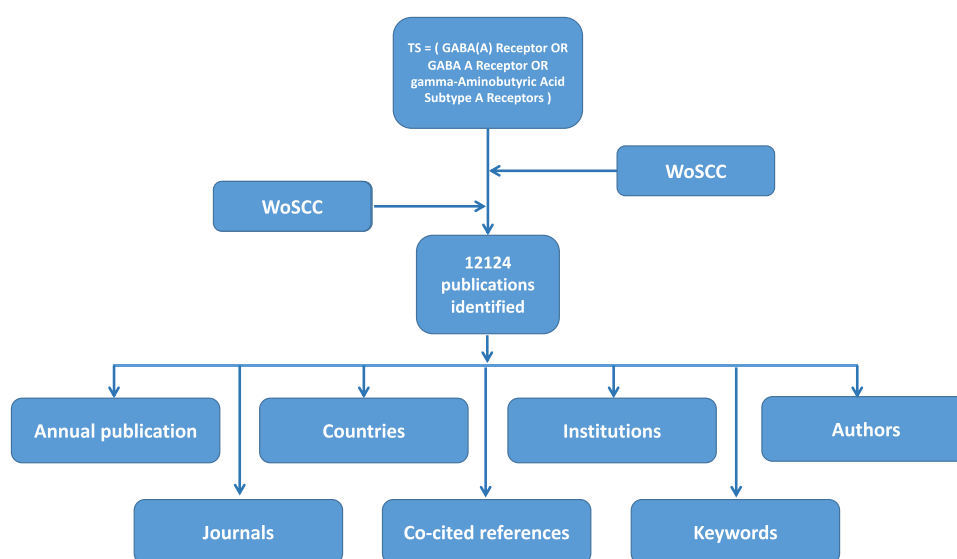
TS = ( GABA(A) Receptor OR GABA A Receptor OR gamma-Aminobutyric Acid Subtype A Receptors )

WoSCC

WoSCC

12124 publications identified

Annual publication

Countries

Institutions

Authors

Journals

Co-cited references

Keywords